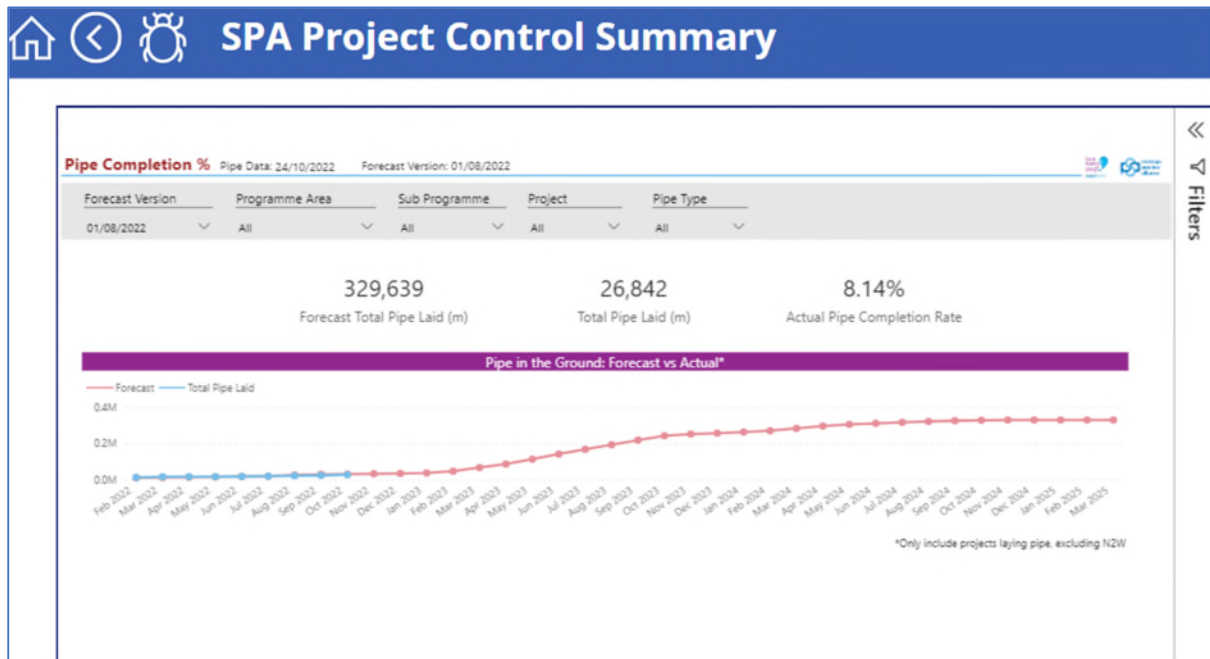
SPA Project Control Summary

Pipe Completion % Pipe Data: 24/10/2022 Forecast Version: 01/08/2022

Filters

| Forecast Version | Programme Area | Sub Programme | Project | Pipe Type |
|---|---|---|---|---|
| 01/08/2022 | All | All | All | All |

329,639
Forecast Total Pipe Laid (m)

26,842
Total Pipe Laid (m)

8.14%
Actual Pipe Completion Rate

Pipe in the Ground: Forecast vs Actual*

Forecast Total Pipe Laid

0.4M
0.2M
0.0M

Feb 2022 Mar 2022 Apr 2022 May 2022 Jun 2022 Jul 2022 Aug 2022 Sep 2022 Oct 2022 Nov 2022 Dec 2022 Jan 2023 Feb 2023 Mar 2023 Apr 2023 May 2023 Jun 2023 Jul 2023 Aug 2023 Sep 2023 Oct 2023 Nov 2023 Dec 2023 Jan 2024 Feb 2024 Mar 2024 Apr 2024 May 2024 Jun 2024 Jul 2024 Aug 2024 Sep 2024 Oct 2024 Nov 2024 Dec 2024 Jan 2025 Feb 2025 Mar 2025

*Only include projects laying pipe, excluding N2W